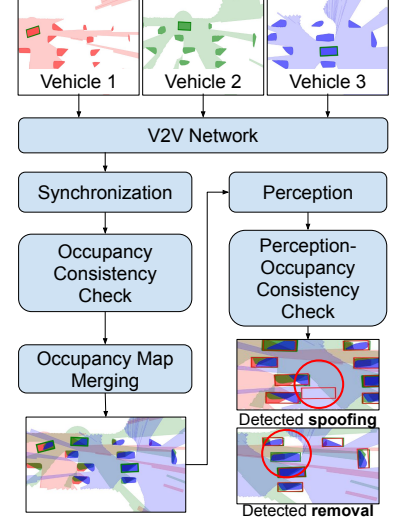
Vehicle 1
Vehicle 2
Vehicle 3
V2V Network
Synchronization
Occupancy Consistency Check
Occupancy Map Merging
Perception
Perception-Occupancy Consistency Check
Detected **spoofing**
Detected **removal**